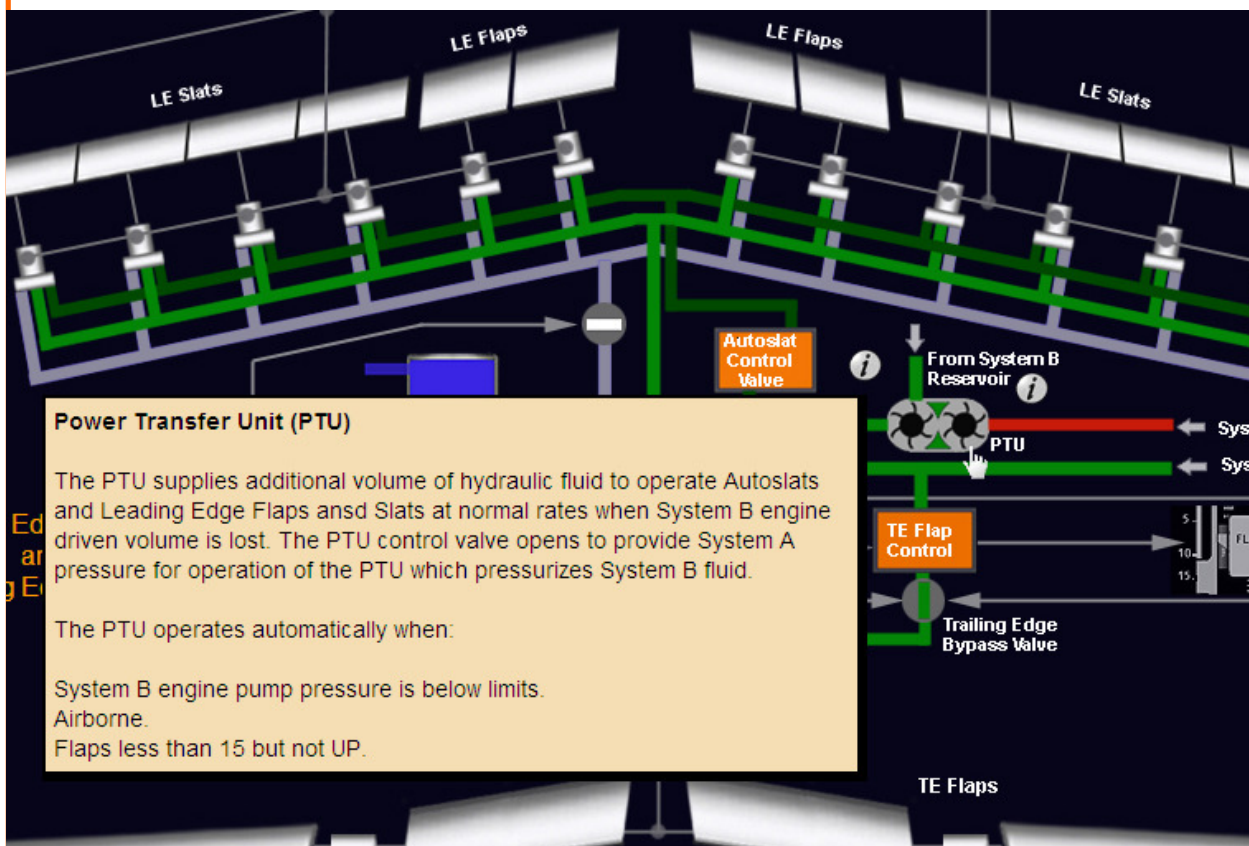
LE Slats

LE Flaps

LE Flaps

LE Slats

Autoslat Control Valve

From System B Reservoir

i

i

PTU

Sys

Sys

TE Flap Control

Trailing Edge Bypass Valve

5
10
15

FL

Ed
ar
g E

Power Transfer Unit (PTU)

The PTU supplies additional volume of hydraulic fluid to operate Autoslats and Leading Edge Flaps ansd Slats at normal rates when System B engine driven volume is lost. The PTU control valve opens to provide System A pressure for operation of the PTU which pressurizes System B fluid.

The PTU operates automatically when:

System B engine pump pressure is below limits.
Airborne.
Flaps less than 15 but not UP.

TE Flaps